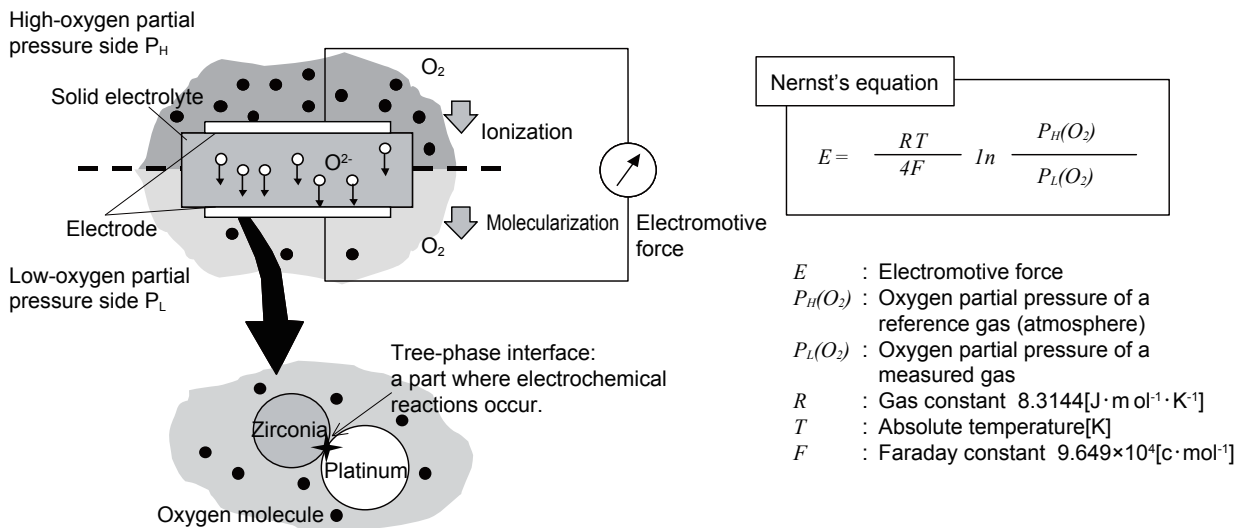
High-oxygen partial pressure side $P_H$

$O_2$

Solid electrolyte

Ionization

$O^{2-}$

Electrode

Molecularization

Electromotive force

$O_2$

Low-oxygen partial pressure side $P_L$

Tree-phase interface: a part where electrochemical reactions occur.

Zirconia

Platinum

Oxygen molecule

Nernst's equation

$E = \frac{RT}{4F} \; 1n \; \frac{P_H(O_2)}{P_L(O_2)}$

$E$ : Electromotive force
$P_H(O_2)$ : Oxygen partial pressure of a reference gas (atmosphere)
$P_L(O_2)$ : Oxygen partial pressure of a measured gas
$R$ : Gas constant 8.3144[J · m ol$^{-1}$ · K$^{-1}$]
$T$ : Absolute temperature[K]
$F$ : Faraday constant 9.649×10$^4$[c · mol$^{-1}$]